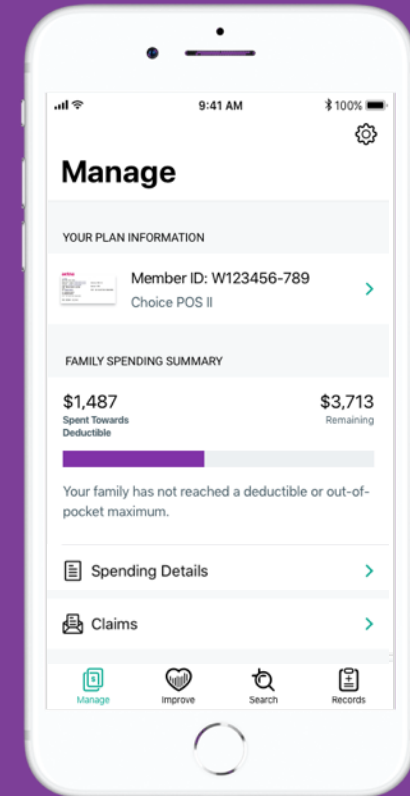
9:41 AM
100%

Manage

YOUR PLAN INFORMATION

Member ID: W123456-789
Choice POS II

FAMILY SPENDING SUMMARY

$1,487
Spent Towards Deductible

$3,713
Remaining

Your family has not reached a deductible or out-of-pocket maximum.

Spending Details

Claims

Manage
Improve
Search
Records